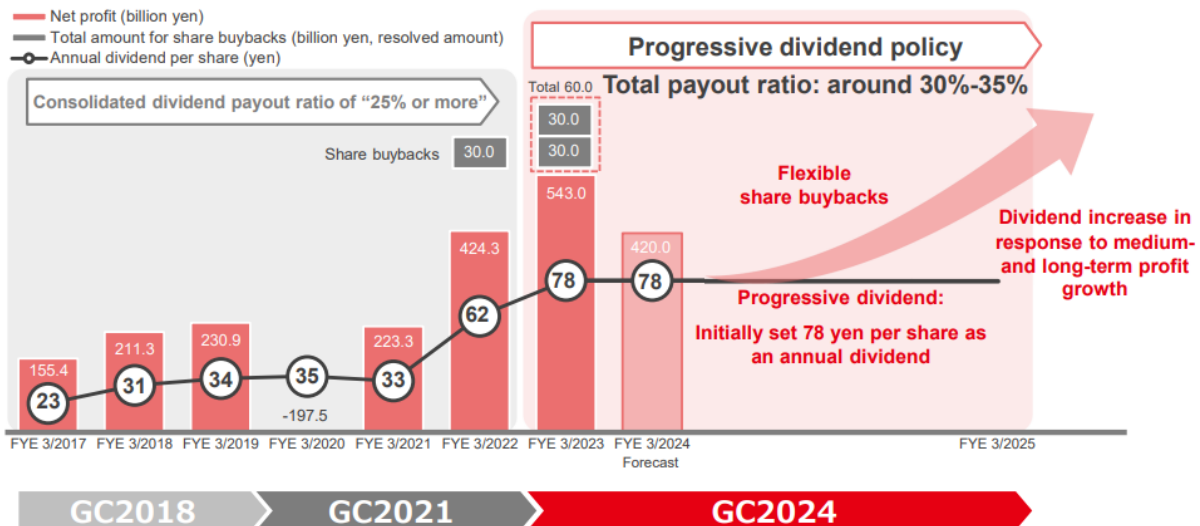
Net profit (billion yen)
Total amount for share buybacks (billion yen, resolved amount)
Annual dividend per share (yen)

Consolidated dividend payout ratio of "25% or more"

Progressive dividend policy

Total payout ratio: around 30%-35%

Total 60.0

30.0

30.0

Share buybacks 30.0

Flexible share buybacks

Dividend increase in response to medium- and long-term profit growth

Progressive dividend:

Initially set 78 yen per share as an annual dividend

| FYE 3/2017 | FYE 3/2018 | FYE 3/2019 | FYE 3/2020 | FYE 3/2021 | FYE 3/2022 | FYE 3/2023 | FYE 3/2024 Forecast | FYE 3/2025 |
|---|---|---|---|---|---|---|---|---|
| 155.4 | 211.3 | 230.9 | -197.5 | 223.3 | 424.3 | 543.0 | 420.0 | |
| 23 | 31 | 34 | 35 | 33 | 62 | 78 | 78 | |

GC2018

GC2021

GC2024